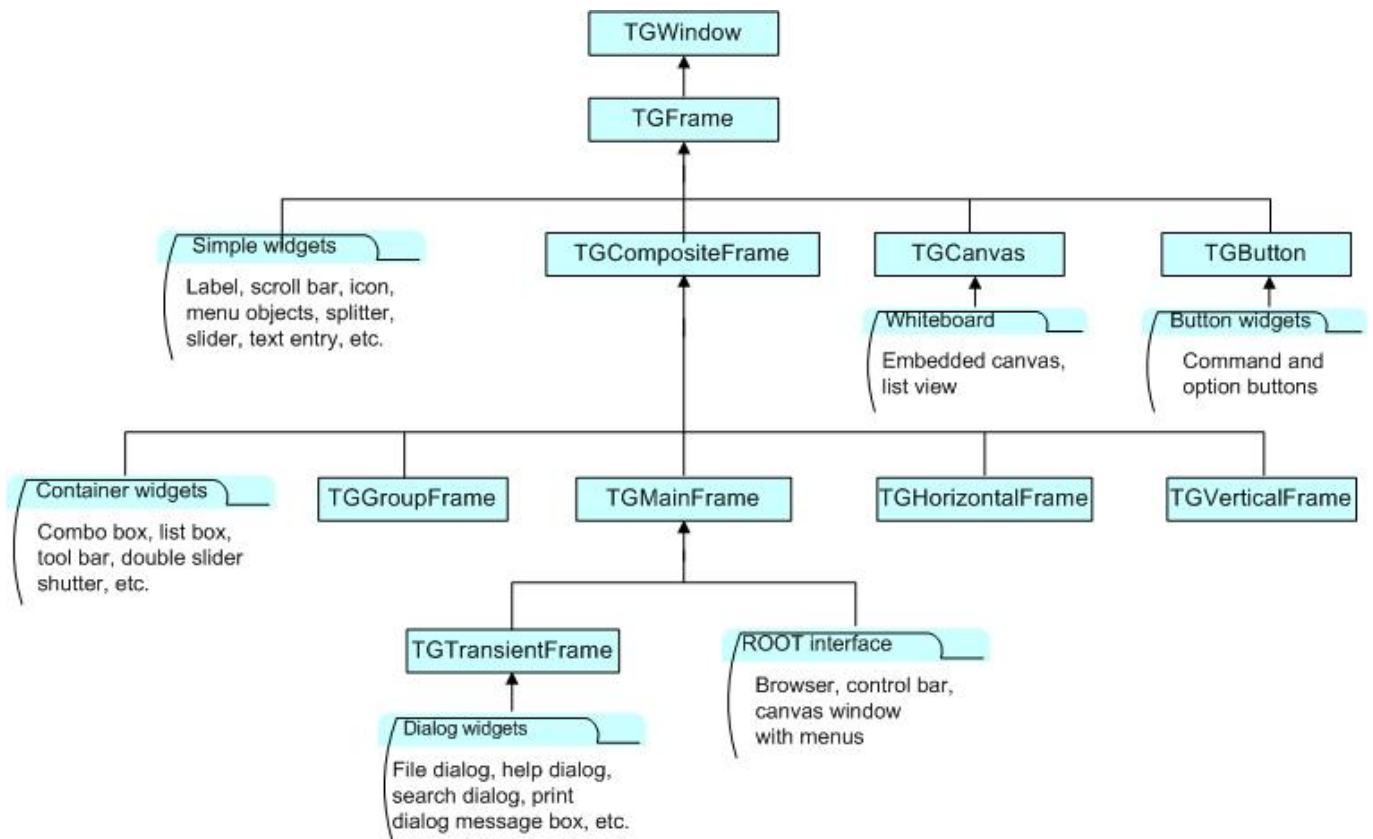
TGWindow

TGFrame

Simple widgets

Label, scroll bar, icon, menu objects, splitter, slider, text entry, etc.

TGCompositeFrame

TGCanvas

Whiteboard

Embedded canvas, list view

TGButton

Button widgets

Command and option buttons

Container widgets

Combo box, list box, tool bar, double slider shutter, etc.

TGGroupFrame

TGMainFrame

TGHorizontalFrame

TGVerticalFrame

TGTransientFrame

Dialog widgets

File dialog, help dialog, search dialog, print dialog message box, etc.

ROOT interface

Browser, control bar, canvas window with menus